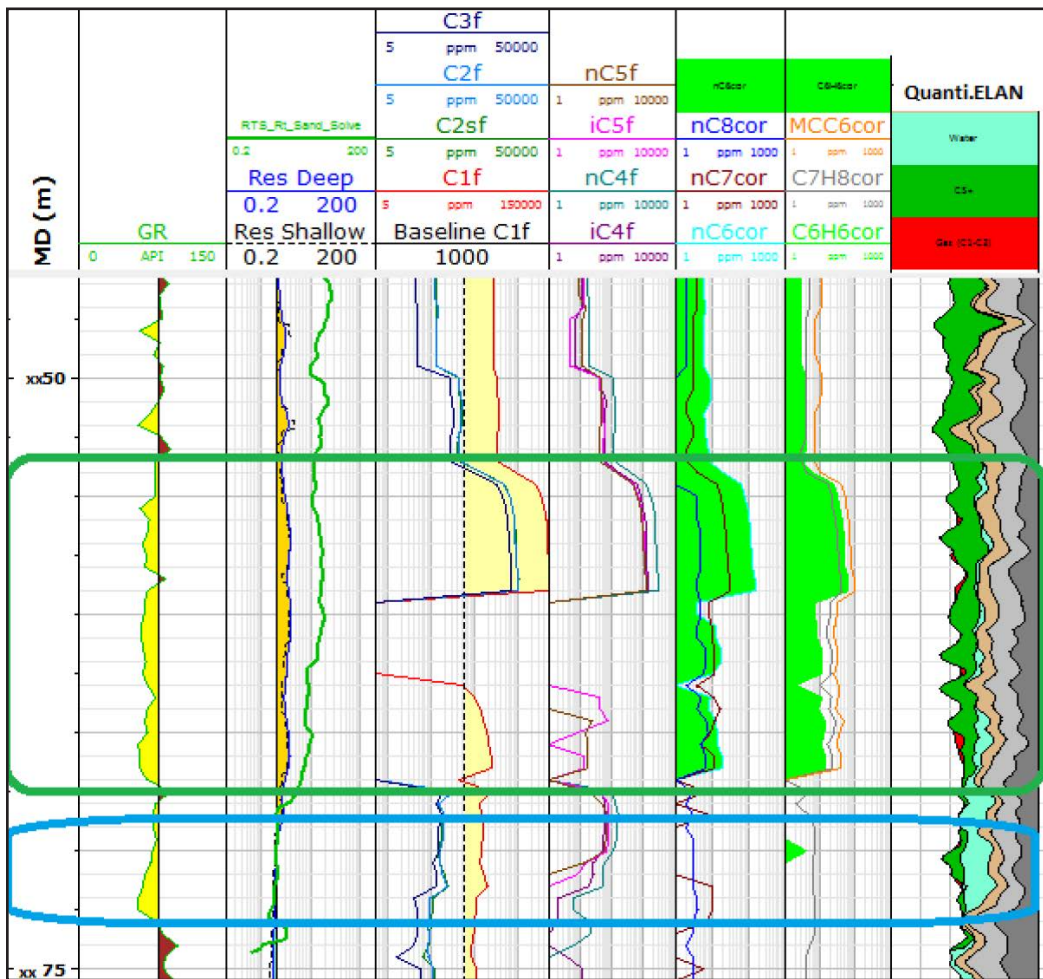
MD (m)

GR
0 API 150

RTS_Rt_Sand_Solve
0.2 200
Res Deep
0.2 200
Res Shallow
0.2 200

C3f
5 ppm 50000
C2f
5 ppm 50000
C2sf
5 ppm 50000
C1f
5 ppm 150000
Baseline C1f
1000

nC5f
1 ppm 10000
iC5f
1 ppm 10000
nC4f
1 ppm 10000
iC4f
1 ppm 10000

nC6cor
nC8cor
1 ppm 1000
nC7cor
1 ppm 1000
nC6cor
1 ppm 1000

C6H6cor
MCC6cor
1 ppm 1000
C7H8cor
1 ppm 1000
C6H6cor
1 ppm 1000

Quanti.ELAN
Water
C3+
Gas (C1-C2)

xx50
xx 75